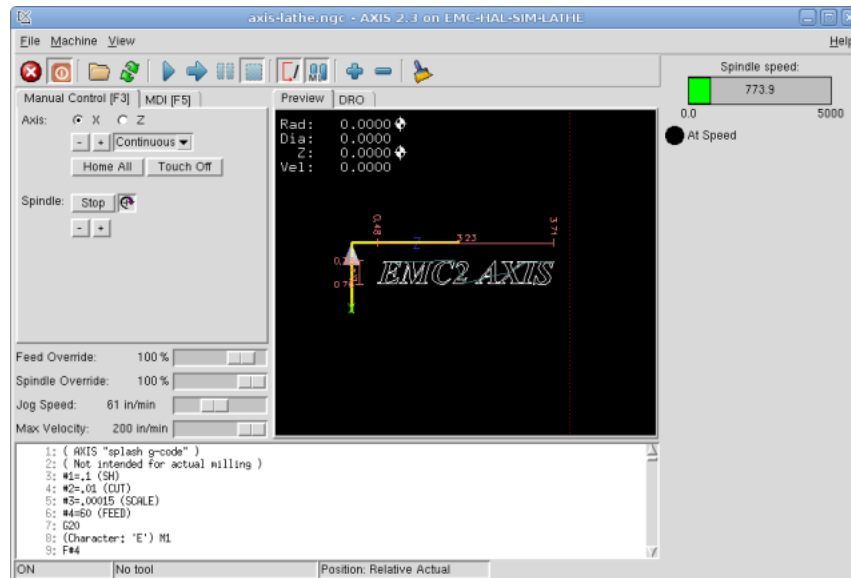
axis-lathe.ngc - AXIS 2.3 on EMC-HAL-SIM-LATHE

File Machine View Help

Manual Control [F3] MDI [F5]

Axis: X Z

- + Continuous

Home All Touch Off

Spindle: Stop

- +

Preview DRO

Rad: 0.0000
Dia: 0.0000
Z: 0.0000
Vel: 0.0000

0.48
3.71
3.23
Z
0.7
0.7
X

EMC2 AXIS

Spindle speed:

773.9

0.0 5000

At Speed

Feed Override: 100 %

Spindle Override: 100 %

Jog Speed: 61 in/min

Max Velocity: 200 in/min

1: ( AXIS "splash g-code" )
2: ( Not intended for actual milling )
3: #1=.1 (SH)
4: #2=.01 (CUT)
5: #3=.00015 (SCALE)
6: #4=60 (FEED)
7: G20
8: (Character: 'E') M1
9: F#4

ON No tool Position: Relative Actual